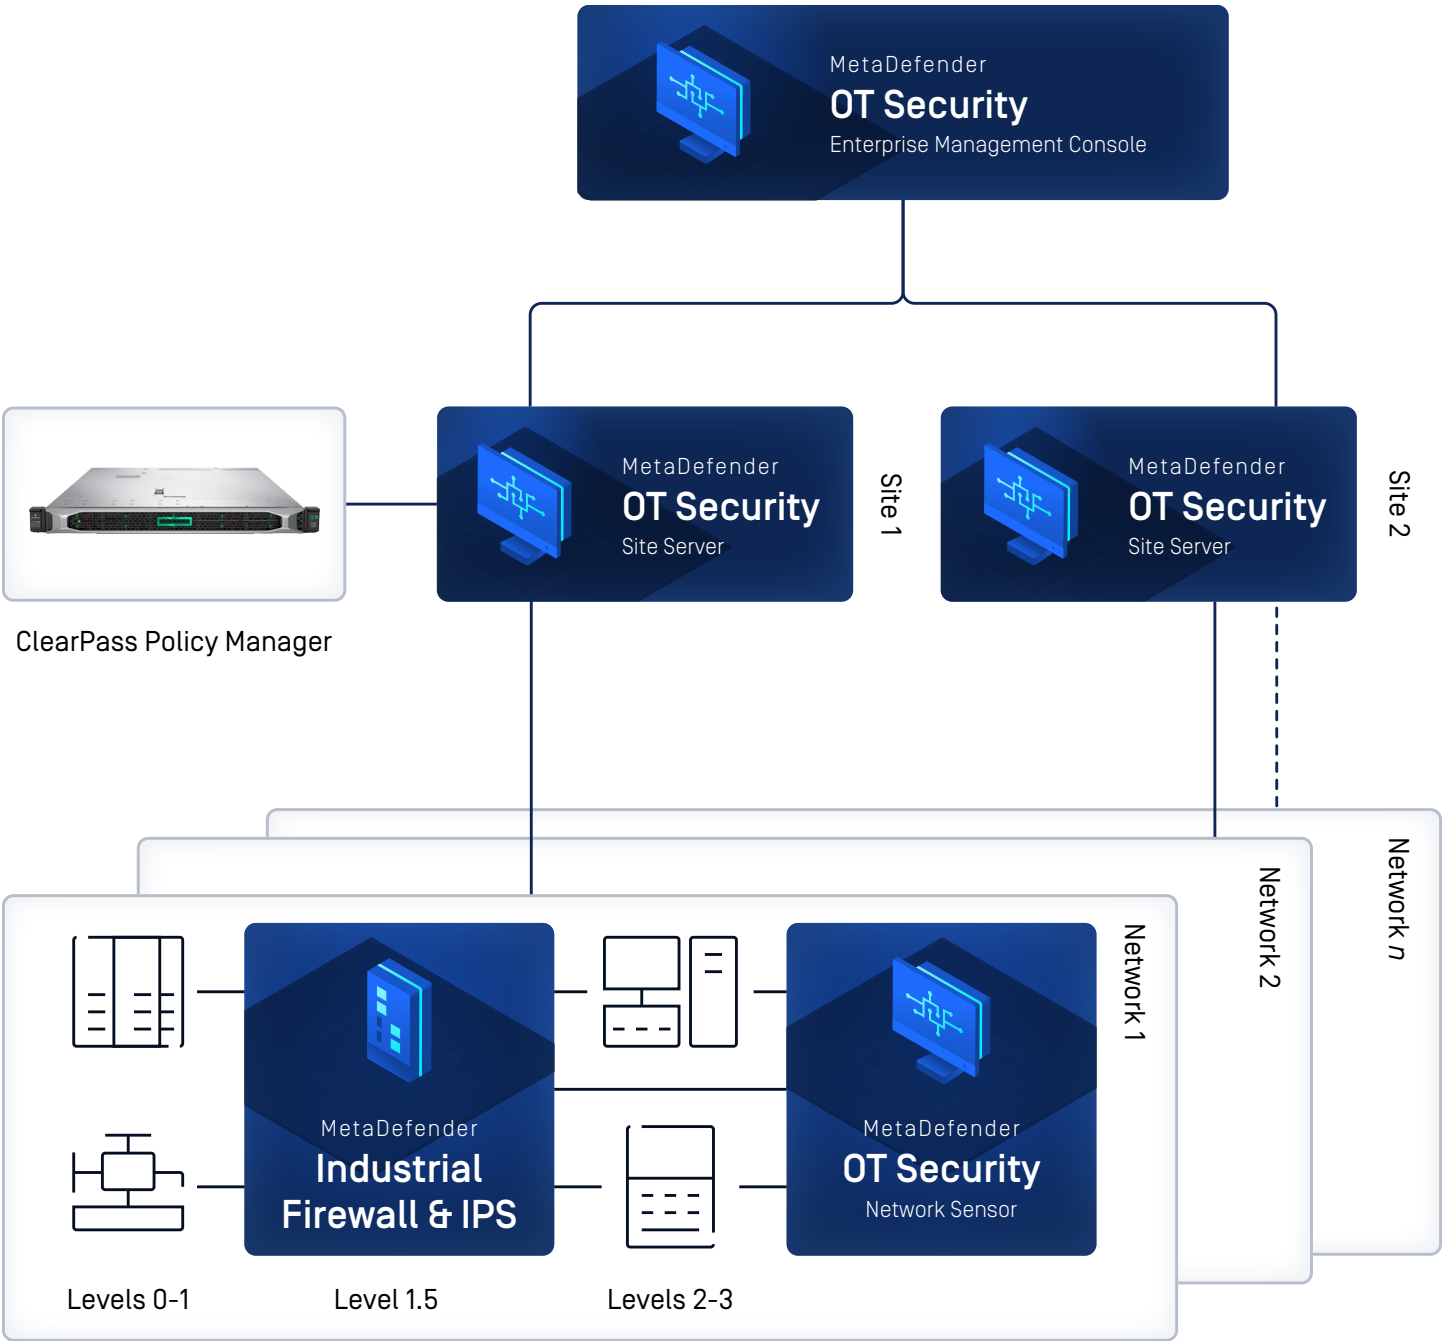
MetaDefender
OT Security
Enterprise Management Console

ClearPass Policy Manager

MetaDefender
OT Security
Site Server

Site 1

MetaDefender
OT Security
Site Server

Site 2

Network n

Network 2

Network 1

MetaDefender
Industrial Firewall & IPS

MetaDefender
OT Security
Network Sensor

Levels 0-1

Level 1.5

Levels 2-3